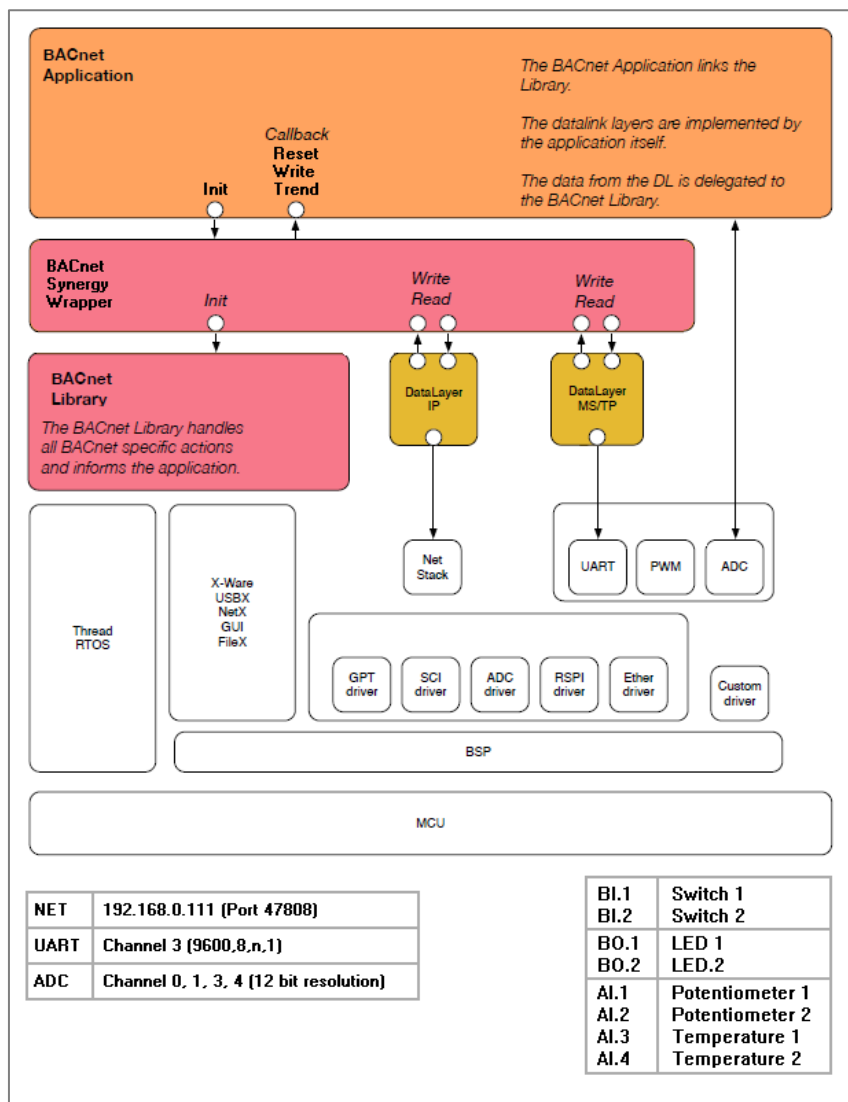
BACnet Application

The BACnet Application links the Library.

The datalink layers are implemented by the application itself.

The data from the DL is delegated to the BACnet Library.

Callback
Reset
Write
Trend

Init

BACnet Synergy Wrapper

Init

Write
Read

Write
Read

BACnet Library

The BACnet Library handles all BACnet specific actions and informs the application.

DataLayer IP

DataLayer MS/TP

Thread RTOS

X-Ware
USBX
NetX
GUI
FileX

Net Stack

UART

PWM

ADC

GPT driver

SCI driver

ADC driver

RSPI driver

Ether driver

Custom driver

BSP

MCU

| NET | 192.168.0.111 (Port 47808) |
|---|---|
| UART | Channel 3 (9600,8,n,1) |
| ADC | Channel 0, 1, 3, 4 (12 bit resolution) |

| BI.1<br>BI.2 | Switch 1<br>Switch 2 |
|---|---|
| BO.1<br>BO.2 | LED 1<br>LED.2 |
| AI.1<br>AI.2<br>AI.3<br>AI.4 | Potentiometer 1<br>Potentiometer 2<br>Temperature 1<br>Temperature 2 |